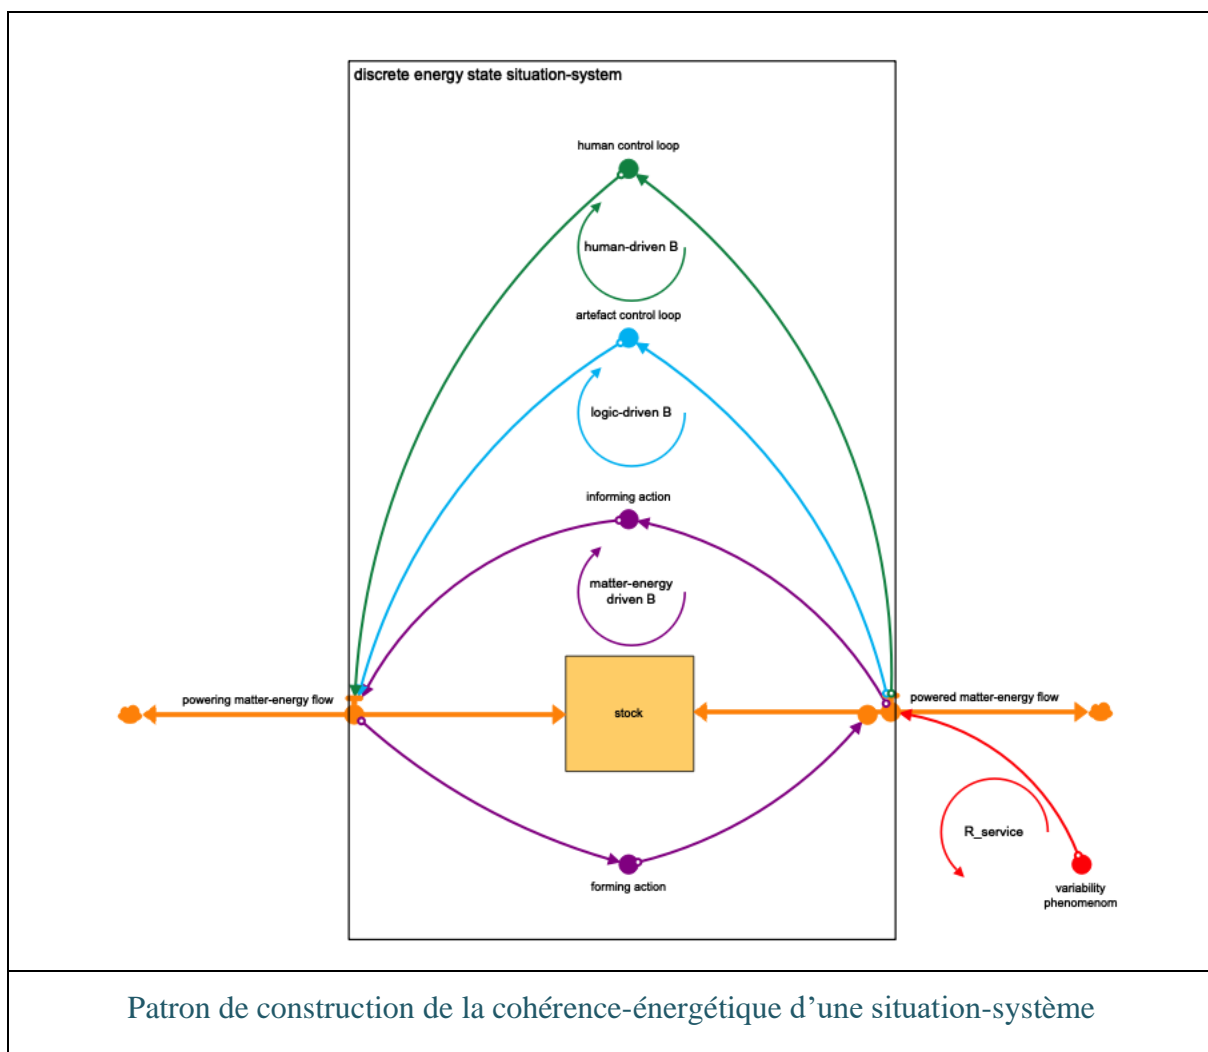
discrete energy state situation-system

human control loop

human-driven B

artefact control loop

logic-driven B

informing action

matter-energy driven B

powering matter-energy flow

stock

powered matter-energy flow

R_service

forming action

variability phenomenom

Patron de construction de la cohérence-énergétique d'une situation-système